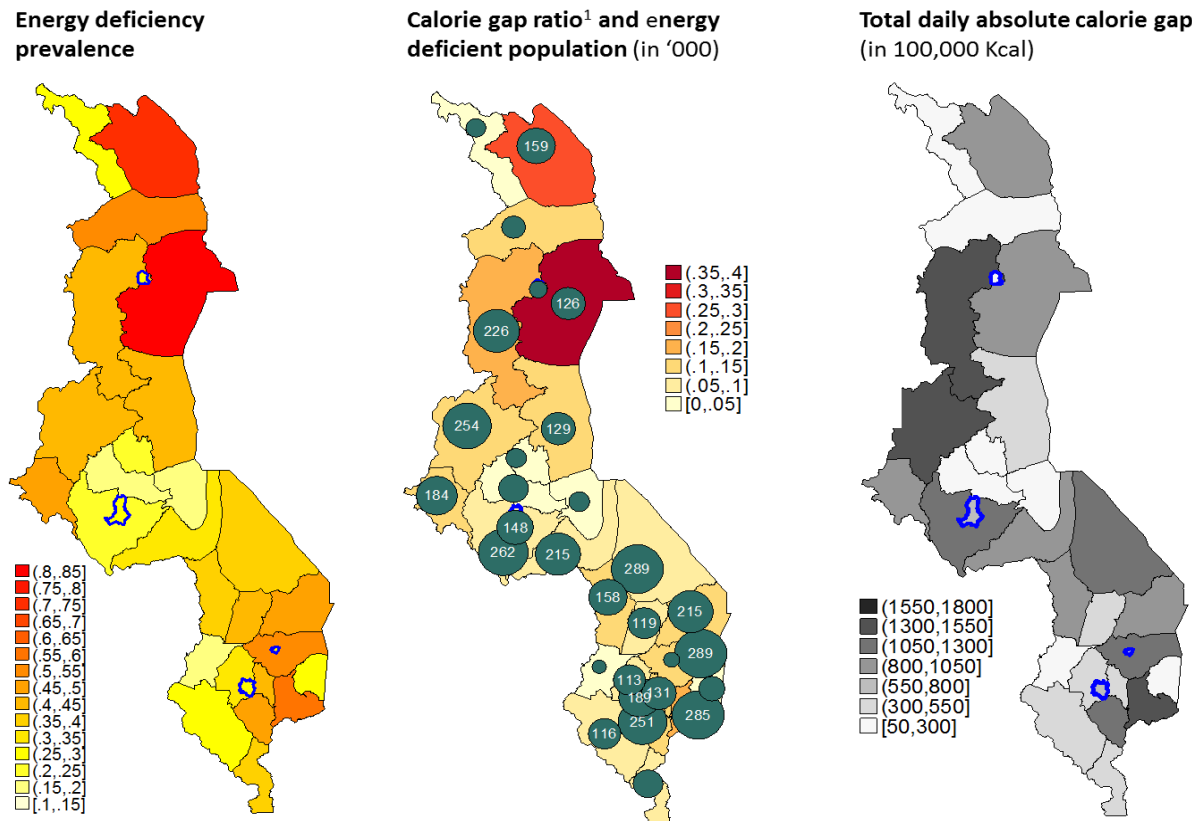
**Energy deficiency prevalence**

(.8,.85]
(.75,.8]
(.7,.75]
(.65,.7]
(.6,.65]
(.55,.6]
(.5,.55]
(.45,.5]
(.4,.45]
(.35,.4]
(.3,.35]
(.25,.3]
(.2,.25]
(.15,.2]
[.1,.15]

**Calorie gap ratio**$^1$ **and energy deficient population** (in '000)

159
126
226
254
129
184
148
262
215
289
158
119
215
289
113
189
131
251
285
116

(.35,.4]
(.3,.35]
(.25,.3]
(.2,.25]
(.15,.2]
(.1,.15]
(.05,.1]
[0,.05]

**Total daily absolute calorie gap** (in 100,000 Kcal)

(1550,1800]
(1300,1550]
(1050,1300]
(800,1050]
(550,800]
(300,550]
[50,300]